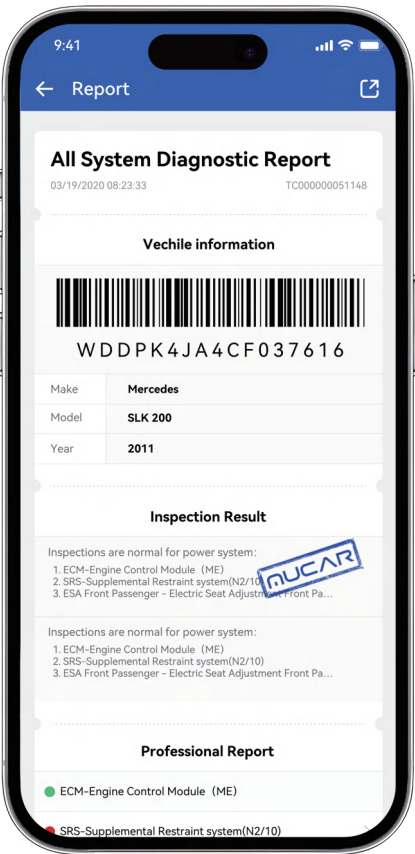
9:41

Report

All System Diagnostic Report

03/19/2020 08:23:33

TC000000051148

Vechile information

WDDPK4JA4CF037616

| Make | Mercedes |
|---|---|
| Model | SLK 200 |
| Year | 2011 |

Inspection Result

Inspections are normal for power system:
1. ECM-Engine Control Module (ME)
2. SRS-Supplemental Restraint system(N2/10
3. ESA Front Passenger - Electric Seat Adjustment Front Pa...

MUCAR

Inspections are normal for power system:
1. ECM-Engine Control Module (ME)
2. SRS-Supplemental Restraint system(N2/10)
3. ESA Front Passenger - Electric Seat Adjustment Front Pa...

Professional Report

ECM-Engine Control Module (ME)

SRS-Supplemental Restraint system(N2/10)